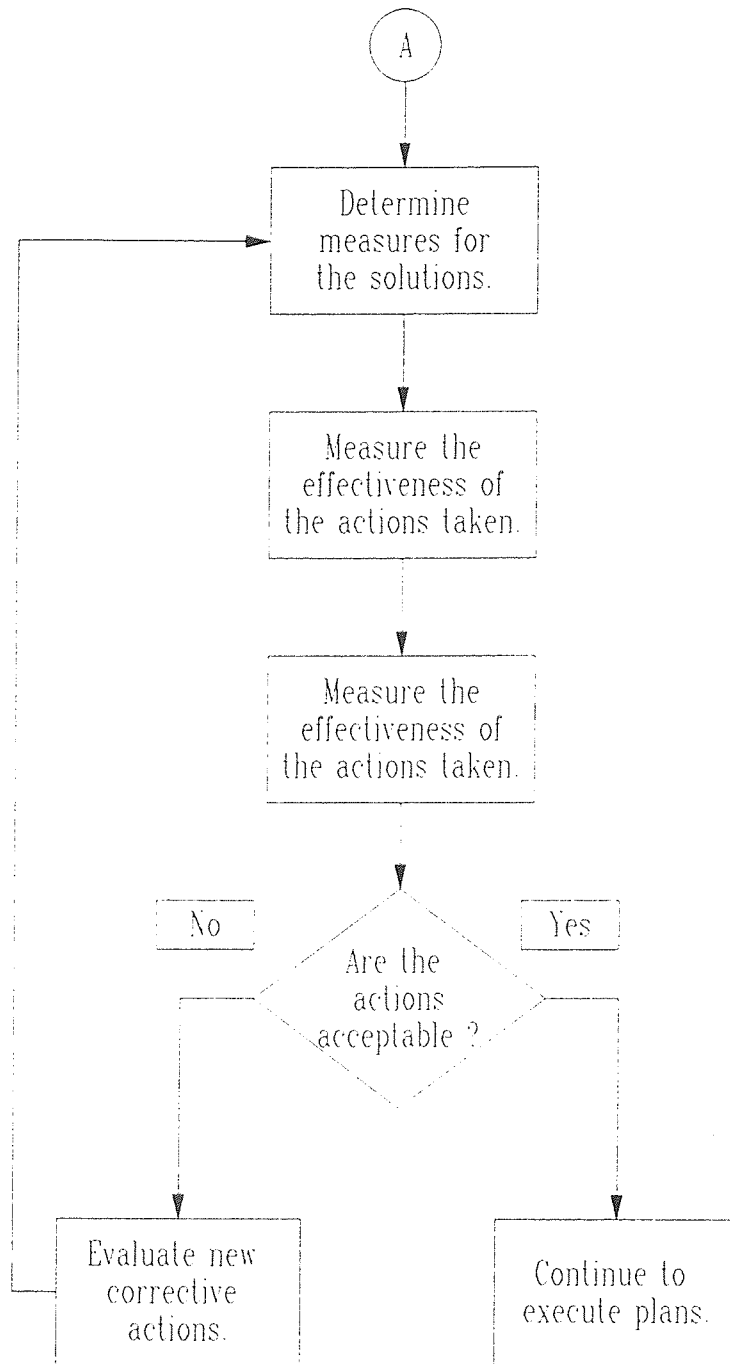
A

Determine measures for the solutions.

Measure the effectiveness of the actions taken.

Measure the effectiveness of the actions taken.

No

Yes

Are the actions acceptable ?

Evaluate new corrective actions.

Continue to execute plans.